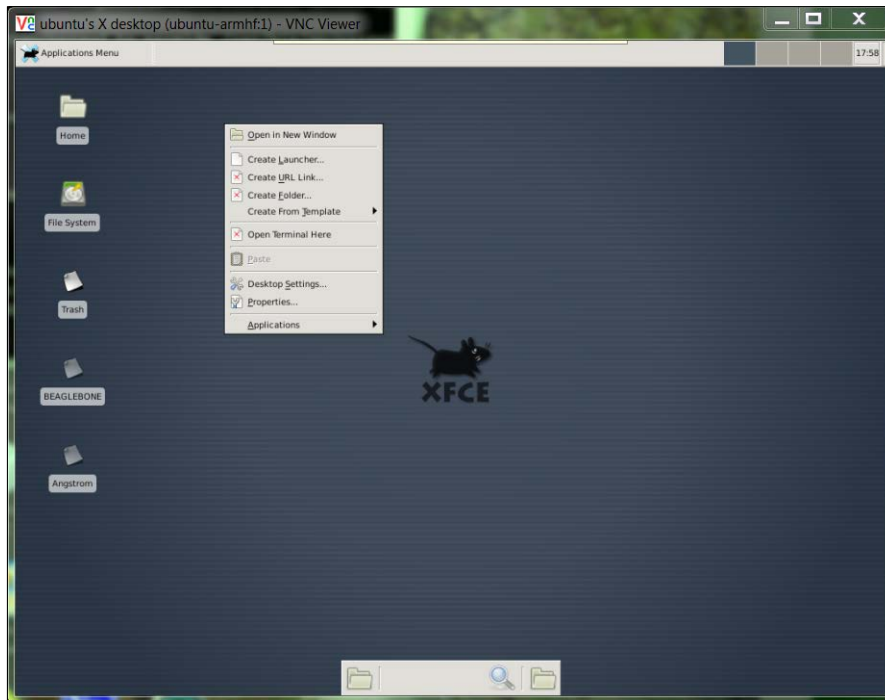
ubuntu's X desktop (ubuntu-armhf:1) - VNC Viewer

Applications Menu

17:58

Home

File System

Trash

BEAGLEBONE

Angstrom

Open in New Window
Create Launcher...
Create URL Link...
Create Folder...
Create From Template
Open Terminal Here
Paste
Desktop Settings...
Properties...
Applications

XFCE